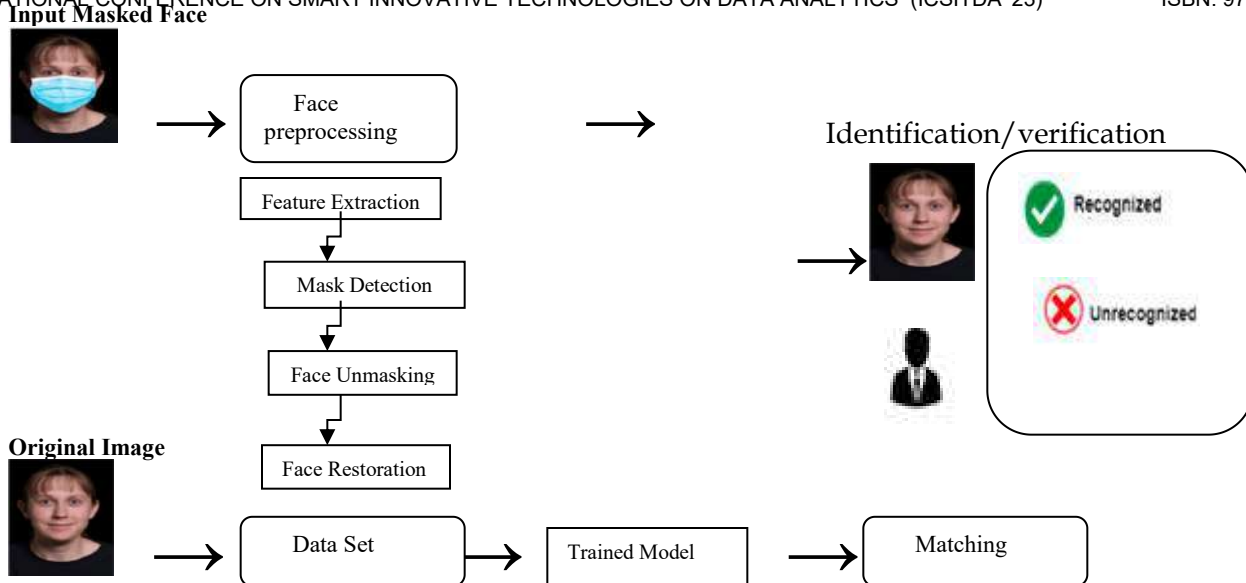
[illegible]ATIONAL CONFERENCE ON SMART INNOVATIVE TECHNOLOGIES ON DATA ANALYTICS (ICSITDA '23) ISBN: 97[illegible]

Input Masked Face

Face preprocessing

Feature Extraction

Mask Detection

Face Unmasking

Face Restoration

Identification/verification

Recognized

Unrecognized

Original Image

Data Set

Trained Model

Matching